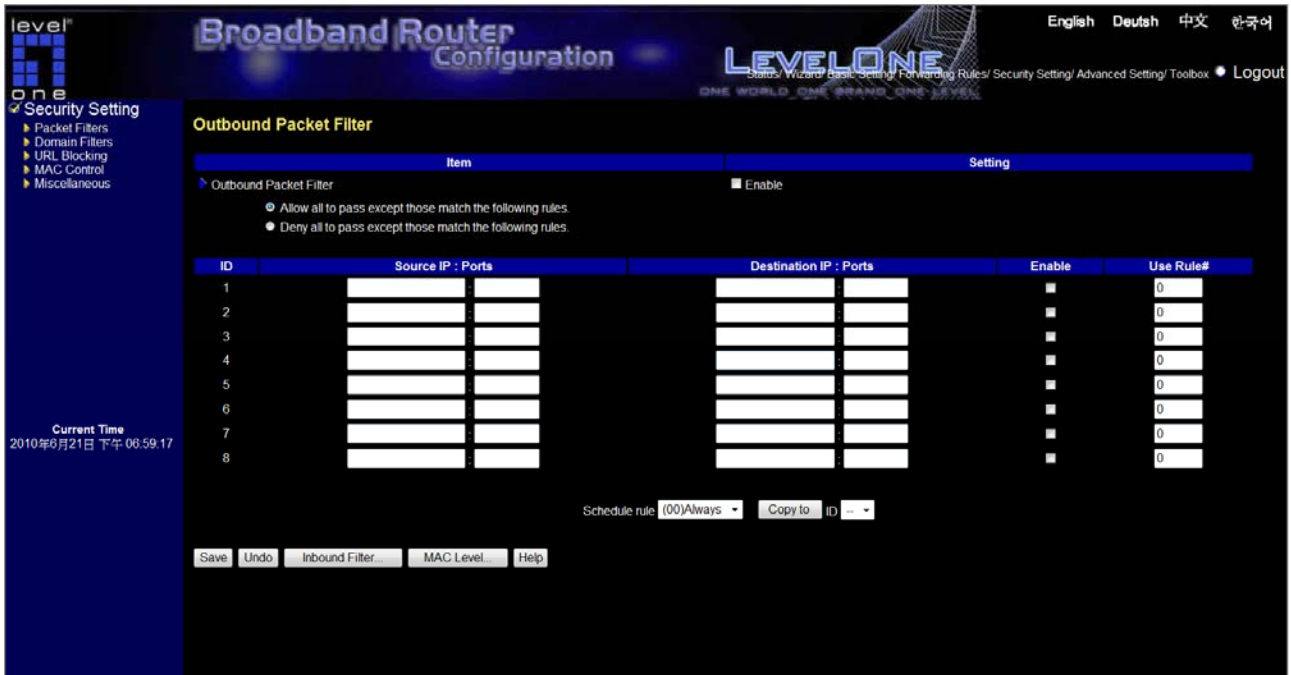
level one

Broadband Router Configuration

LEVELONE
ONE WORLD ONE BRAND ONE LEVEL

English Deutsh 中文 한국어

Status/ Wizard/ Basic Setting/ Forwarding Rules/ Security Setting/ Advanced Setting/ Toolbox Logout

Security Setting
Packet Filters
Domain Filters
URL Blocking
MAC Control
Miscellaneous

Current Time
2010年6月21日 下午 06:59:17

Outbound Packet Filter

| Item | Setting |
|---|---|
| Outbound Packet Filter | Enable |

Allow all to pass except those match the following rules.
Deny all to pass except those match the following rules.

| ID | Source IP : Ports | Destination IP : Ports | Enable | Use Rule# |
|---|---|---|---|---|
| 1 | : | : | | 0 |
| 2 | : | : | | 0 |
| 3 | : | : | | 0 |
| 4 | : | : | | 0 |
| 5 | : | : | | 0 |
| 6 | : | : | | 0 |
| 7 | : | : | | 0 |
| 8 | : | : | | 0 |

Schedule rule (00)Always Copy to ID --

Save Undo Inbound Filter... MAC Level... Help